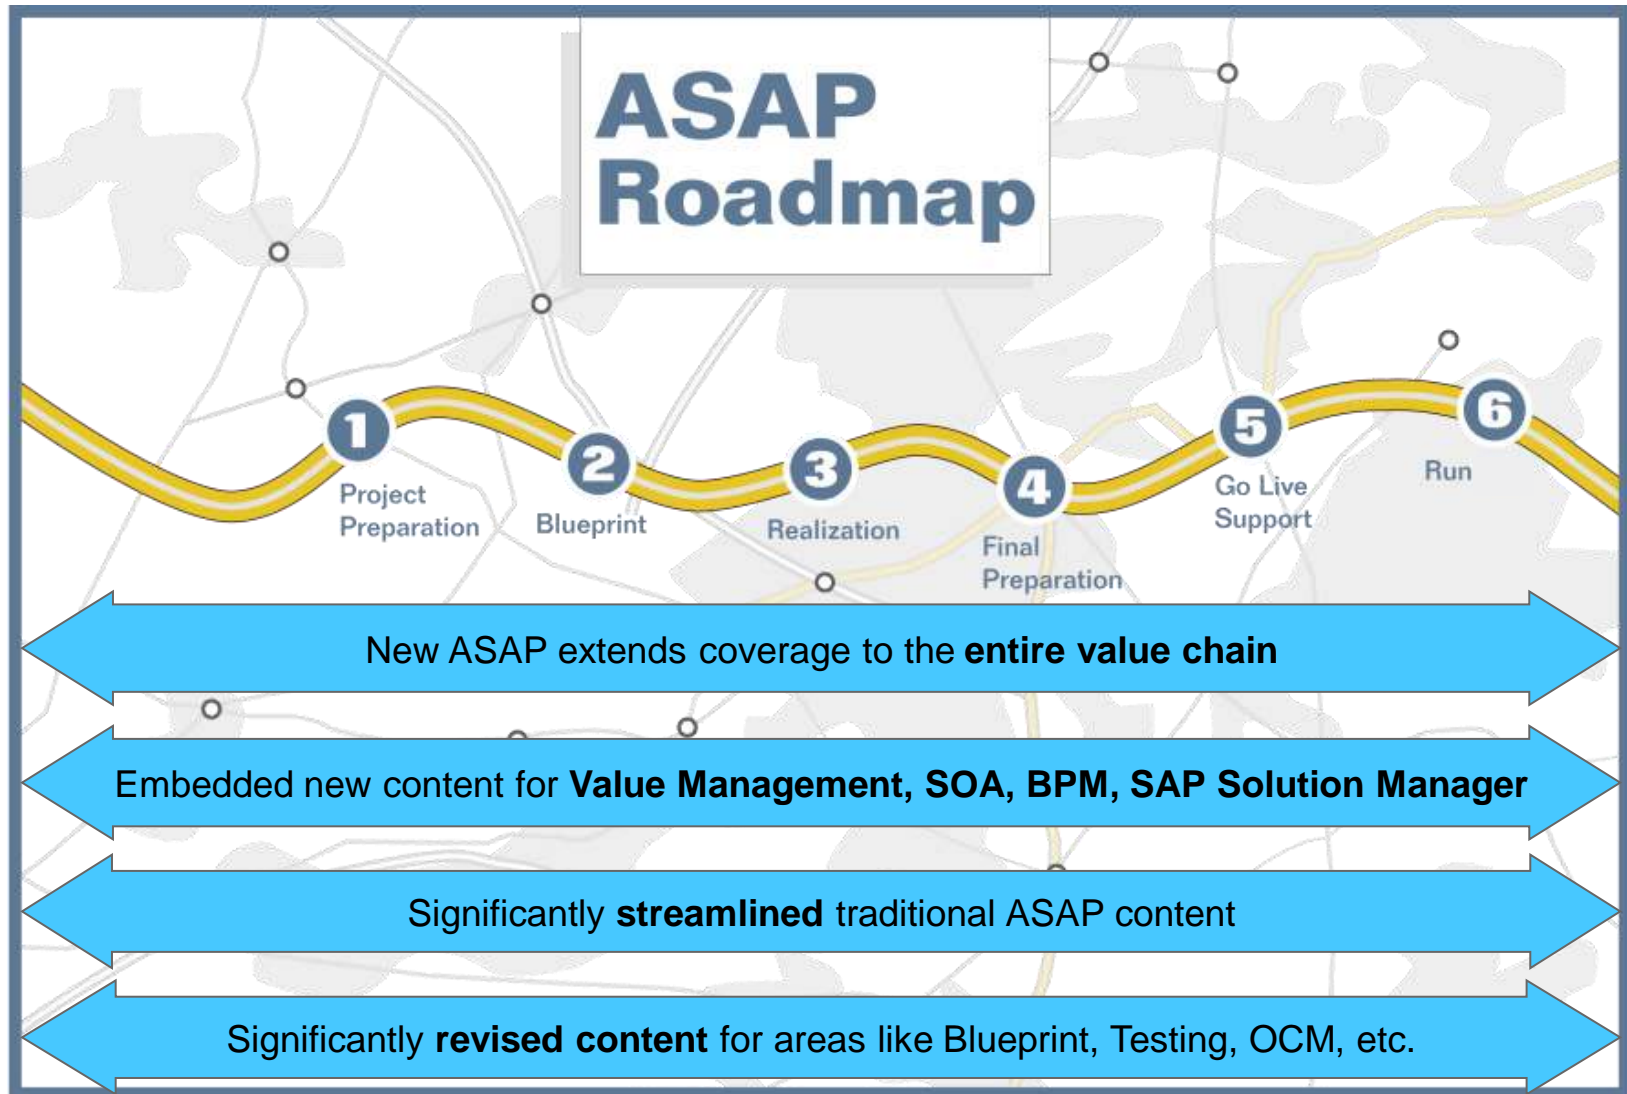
ASAP Roadmap

1 Project Preparation

2 Blueprint

3 Realization

4 Final Preparation

5 Go Live Support

6 Run

New ASAP extends coverage to the **entire value chain**

Embedded new content for **Value Management, SOA, BPM, SAP Solution Manager**

Significantly **streamlined** traditional ASAP content

Significantly **revised content** for areas like Blueprint, Testing, OCM, etc.